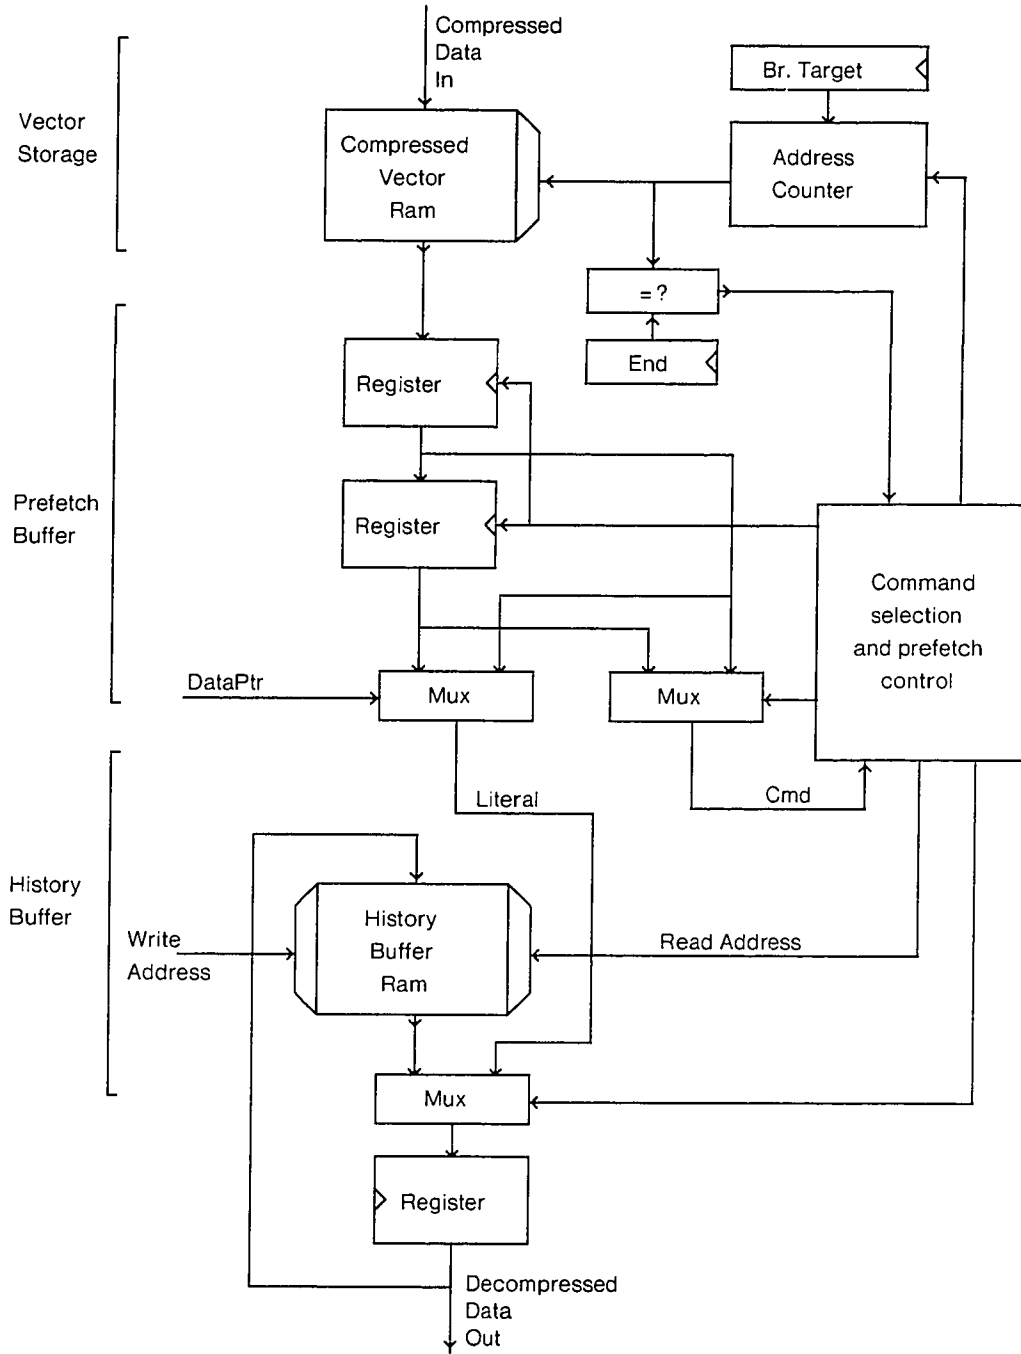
Compressed Data In

Vector Storage

Compressed Vector Ram

Br. Target

Address Counter

=?

End

Prefetch Buffer

Register

Register

Command selection and prefetch control

DataPtr

Mux

Mux

Literal

Cmd

History Buffer

Write Address

History Buffer Ram

Read Address

Mux

Register

Decompressed Data Out